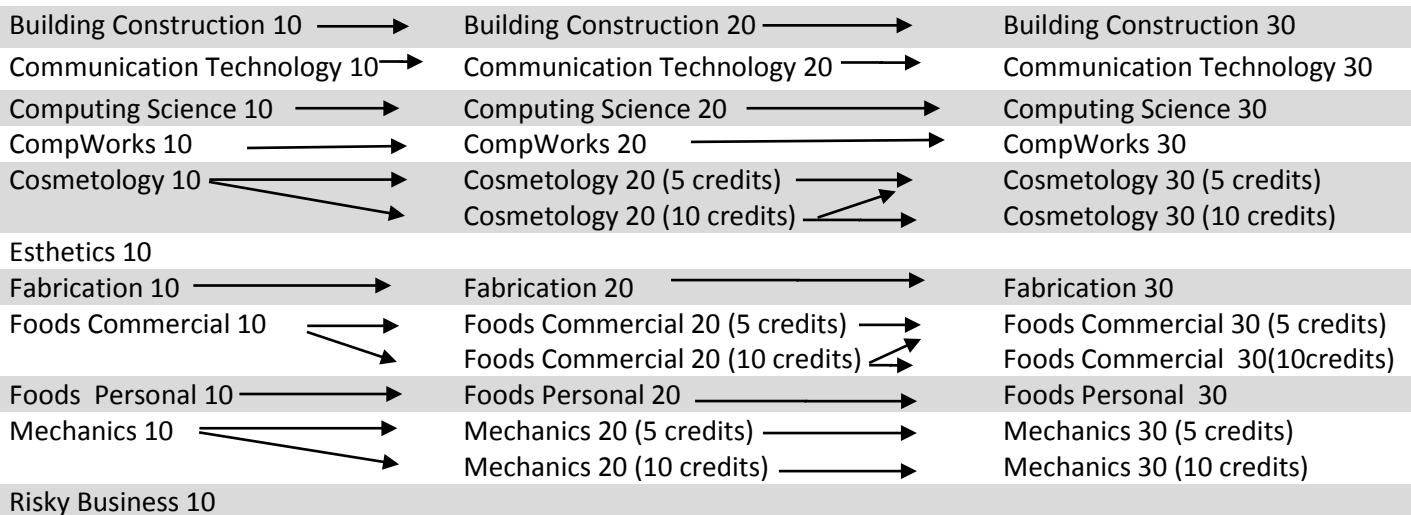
| | | |
|---|---|---|
| Building Construction 10 | Building Construction 20 | Building Construction 30 |
| Communication Technology 10 | Communication Technology 20 | Communication Technology 30 |
| Computing Science 10 | Computing Science 20 | Computing Science 30 |
| CompWorks 10 | CompWorks 20 | CompWorks 30 |
| Cosmetology 10 | Cosmetology 20 (5 credits) | Cosmetology 30 (5 credits) |
| | Cosmetology 20 (10 credits) | Cosmetology 30 (10 credits) |
| Esthetics 10 | | |
| Fabrication 10 | Fabrication 20 | Fabrication 30 |
| Foods Commercial 10 | Foods Commercial 20 (5 credits) | Foods Commercial 30 (5 credits) |
| | Foods Commercial 20 (10 credits) | Foods Commercial 30(10credits) |
| Foods Personal 10 | Foods Personal 20 | Foods Personal 30 |
| Mechanics 10 | Mechanics 20 (5 credits) | Mechanics 30 (5 credits) |
| | Mechanics 20 (10 credits) | Mechanics 30 (10 credits) |
| Risky Business 10 | | |